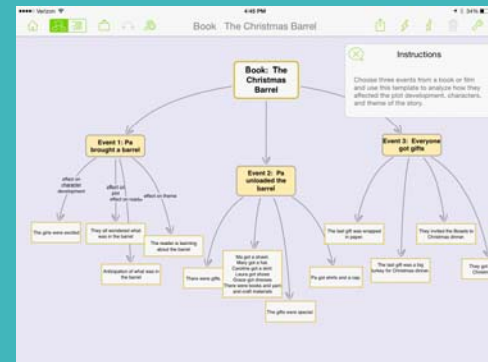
Verizon 4:45 PM 34%

Book The Christmas Barrel

Instructions

Choose three events from a book or film and use this template to analyze how they affected the plot development, characters, and theme of the story.

Book: The Christmas Barrel

Event 1: Pa brought a barrel

effect on character development

effect on plot

effect on reader

effect on theme

The girls were excited.

They all wondered what was in the barrel.

The reader is learning about the barrel.

Anticipation of what was in the barrel.

Event 2: Pa unloaded the barrel

There were gifts.

Ma got a shawl. Mary got a hat. Caroline got a skirt. Laura got shoes. Grace got dresses. There were books and yarn and craft materials.

The gifts were special.

Event 3: Everyone got gifts

The last gift was wrapped in paper.

Pa got shirts and a cap.

The last gift was a big turkey for Christmas dinner.

They invited the Boasts to Christmas dinner.

They got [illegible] Christm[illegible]